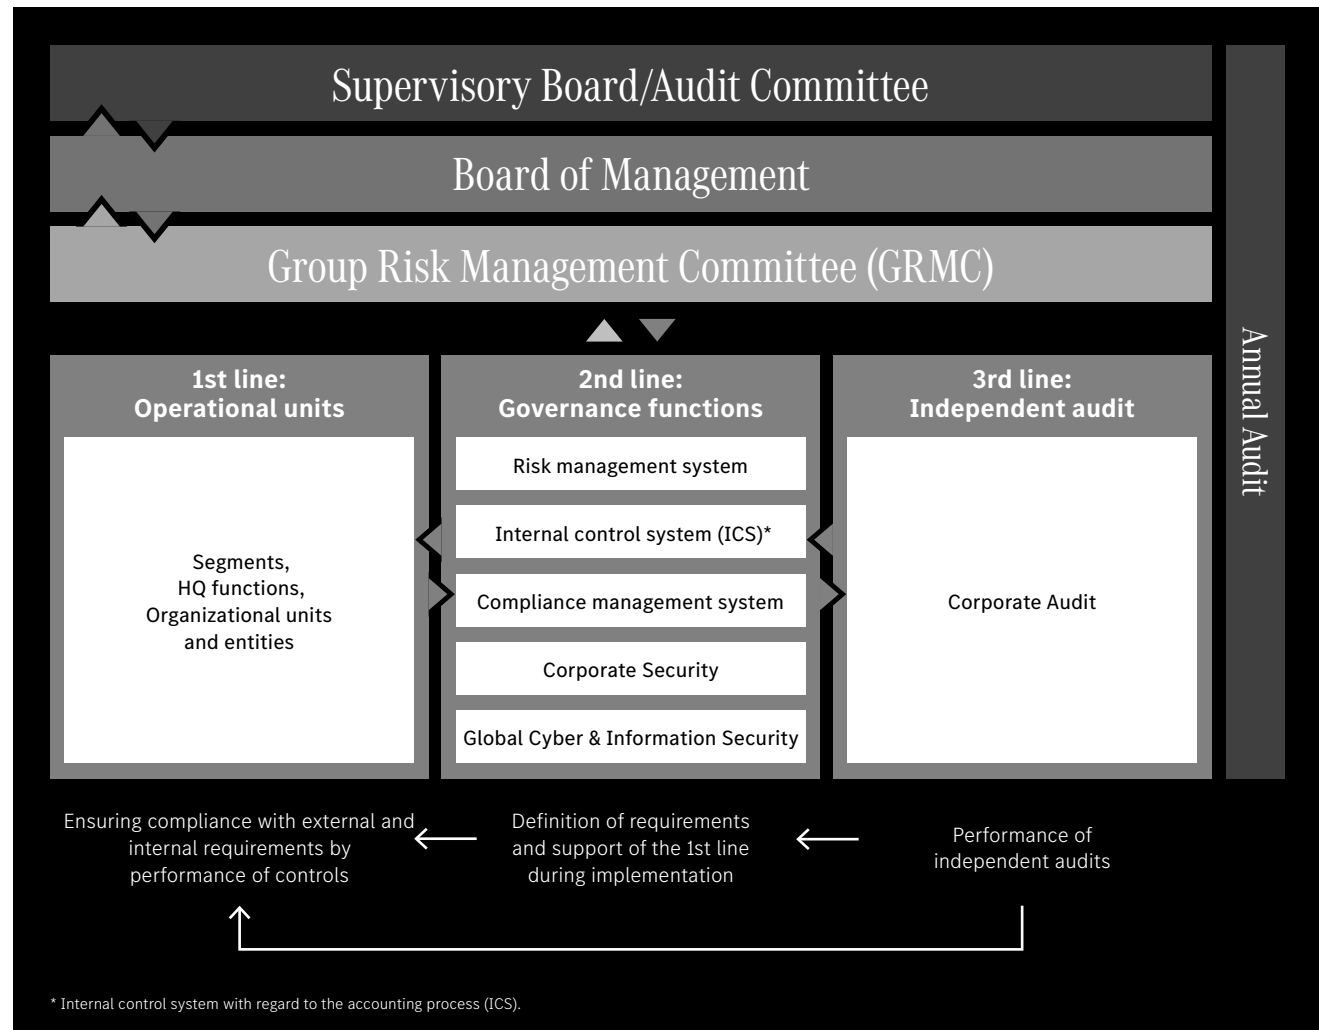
Supervisory Board/Audit Committee

Board of Management

Group Risk Management Committee (GRMC)

Annual Audit

1st line:
Operational units

Segments,
HQ functions,
Organizational units
and entities

2nd line:
Governance functions

Risk management system

Internal control system (ICS)*

Compliance management system

Corporate Security

Global Cyber & Information Security

3rd line:
Independent audit

Corporate Audit

Ensuring compliance with external and internal requirements by performance of controls

Definition of requirements and support of the 1st line during implementation

Performance of independent audits

* Internal control system with regard to the accounting process (ICS).